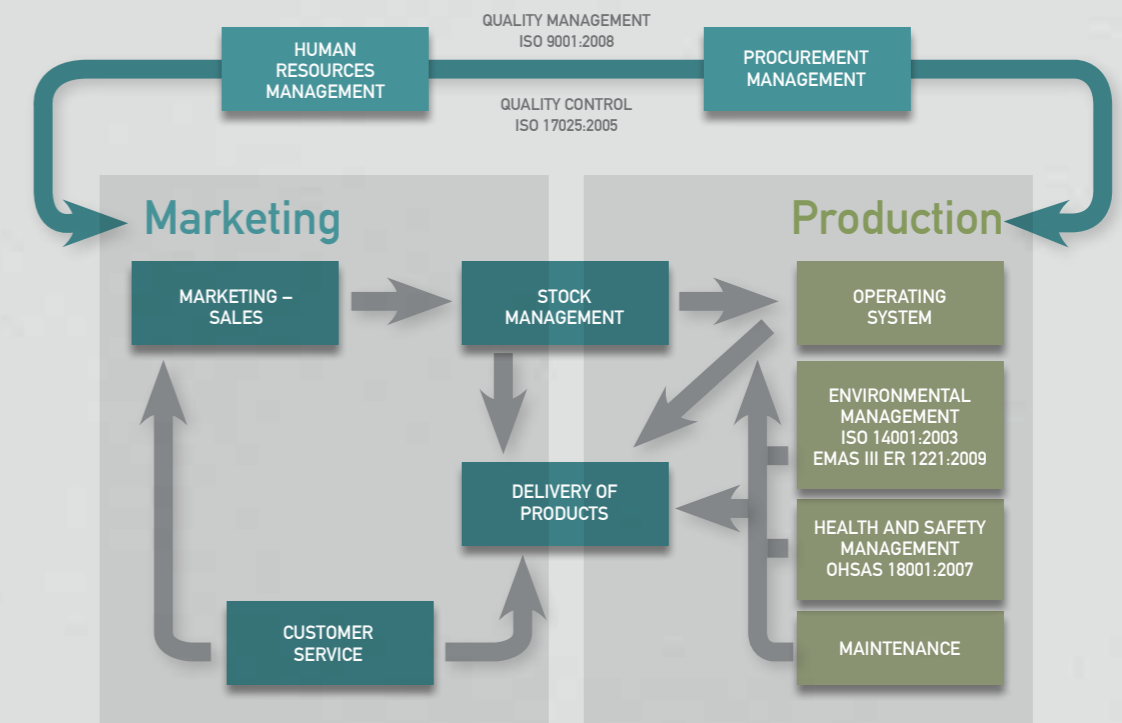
QUALITY MANAGEMENT
ISO 9001:2008

HUMAN RESOURCES MANAGEMENT

PROCUREMENT MANAGEMENT

QUALITY CONTROL
ISO 17025:2005

Marketing

Production

MARKETING – SALES

STOCK MANAGEMENT

OPERATING SYSTEM

ENVIRONMENTAL MANAGEMENT
ISO 14001:2003
EMAS III ER 1221:2009

DELIVERY OF PRODUCTS

HEALTH AND SAFETY MANAGEMENT
OHSAS 18001:2007

CUSTOMER SERVICE

MAINTENANCE